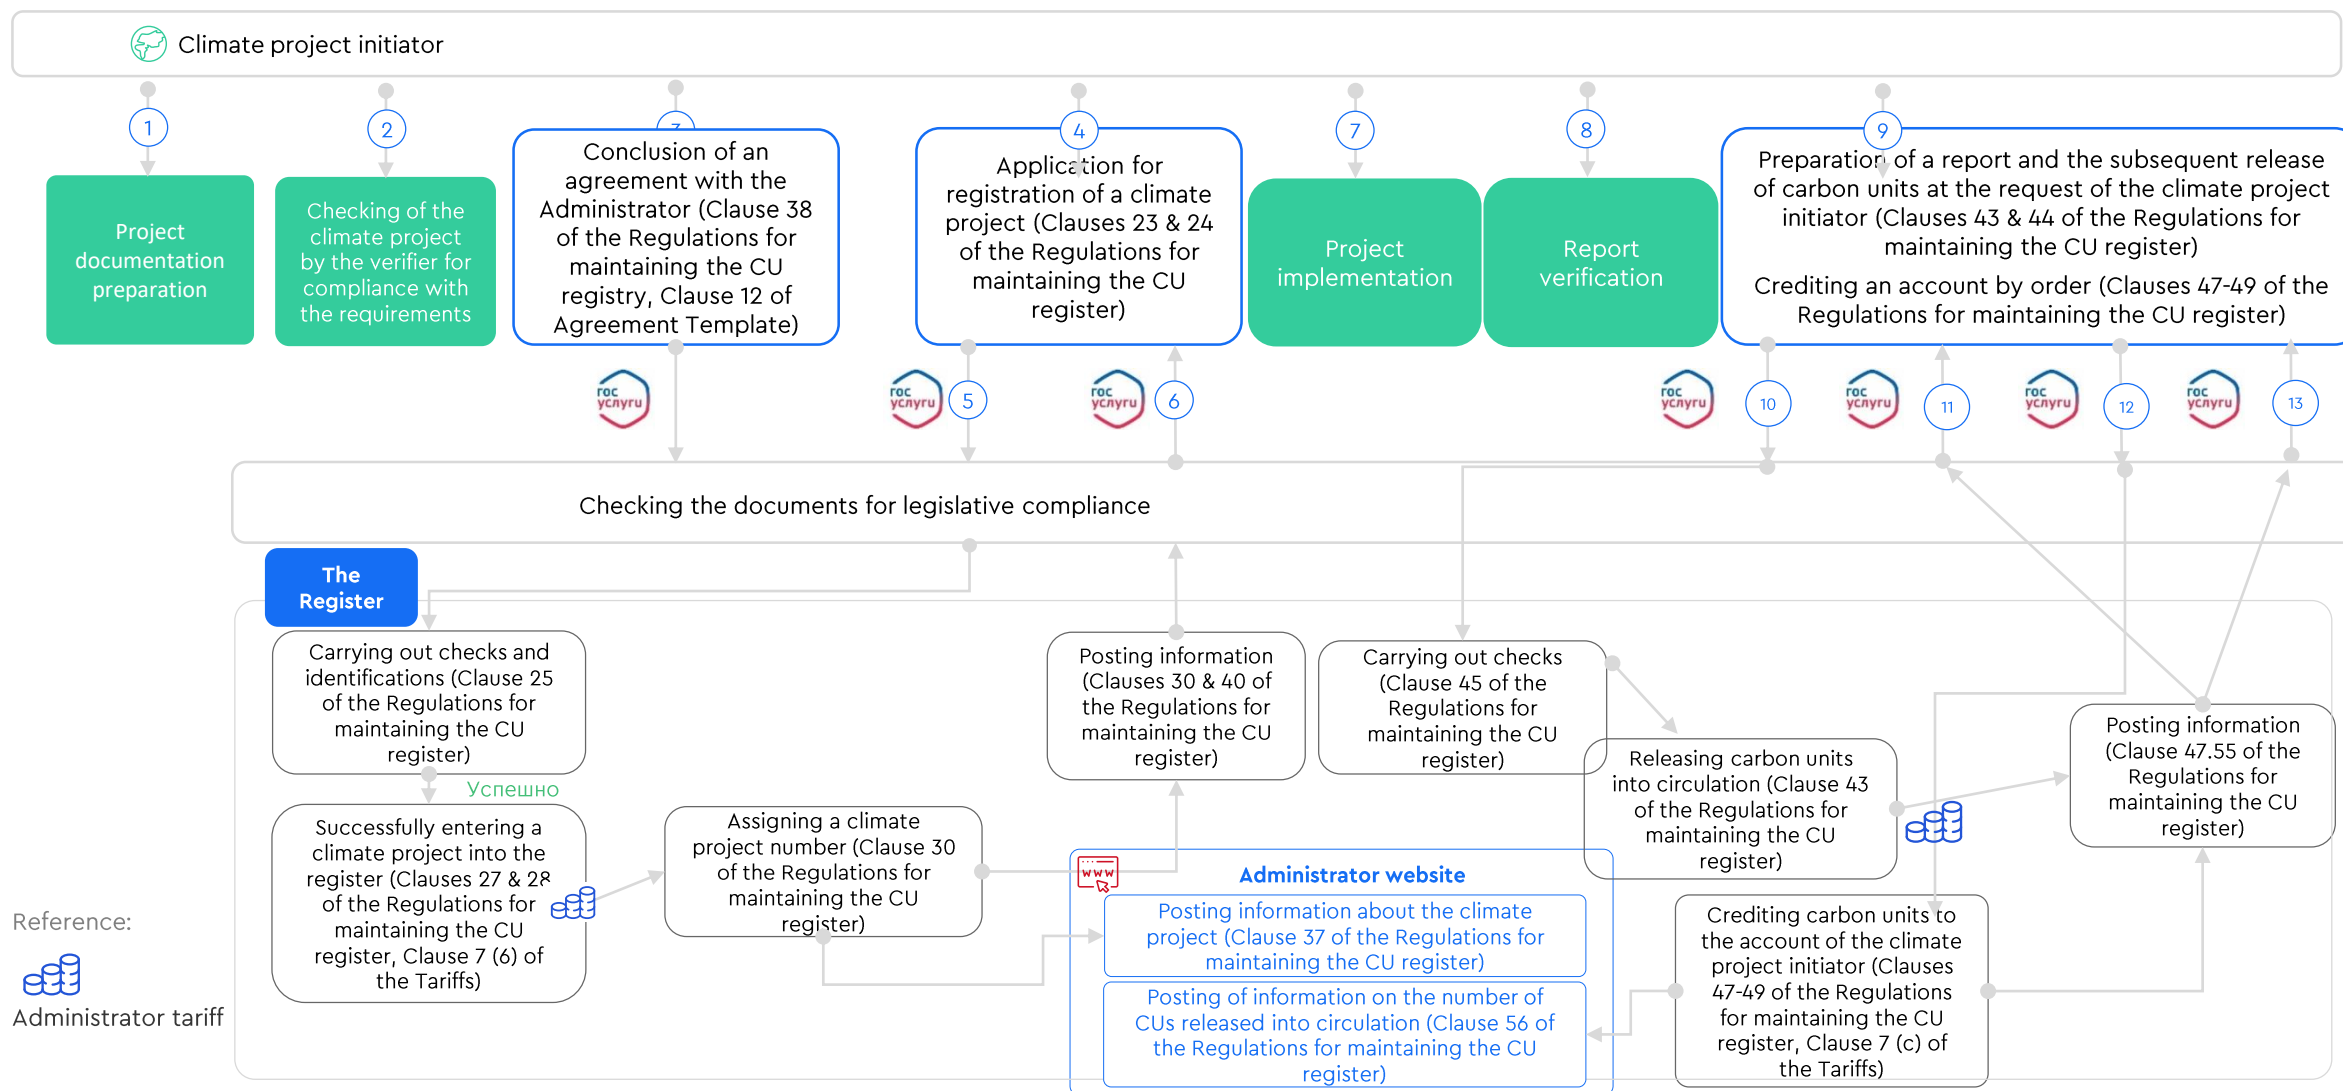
Climate project initiator

1

2

3

4

7

8

9

Project documentation preparation

Checking of the climate project by the verifier for compliance with the requirements

Conclusion of an agreement with the Administrator (Clause 38 of the Regulations for maintaining the CU registry, Clause 12 of Agreement Template)

Application for registration of a climate project (Clauses 23 & 24 of the Regulations for maintaining the CU register)

Project implementation

Report verification

Preparation of a report and the subsequent release of carbon units at the request of the climate project initiator (Clauses 43 & 44 of the Regulations for maintaining the CU register)

Crediting an account by order (Clauses 47-49 of the Regulations for maintaining the CU register)

гос услуги

гос услуги 5

гос услуги 6

гос услуги 10

гос услуги 11

гос услуги 12

гос услуги 13

Checking the documents for legislative compliance

The Register

Carrying out checks and identifications (Clause 25 of the Regulations for maintaining the CU register)

Успешно

Successfully entering a climate project into the register (Clauses 27 & 28 of the Regulations for maintaining the CU register, Clause 7 (6) of the Tariffs)

Assigning a climate project number (Clause 30 of the Regulations for maintaining the CU register)

Posting information (Clauses 30 & 40 of the Regulations for maintaining the CU register)

Carrying out checks (Clause 45 of the Regulations for maintaining the CU register)

Releasing carbon units into circulation (Clause 43 of the Regulations for maintaining the CU register)

Posting information (Clause 47.55 of the Regulations for maintaining the CU register)

www

Administrator website

Posting information about the climate project (Clause 37 of the Regulations for maintaining the CU register)

Posting of information on the number of CUs released into circulation (Clause 56 of the Regulations for maintaining the CU register)

Crediting carbon units to the account of the climate project initiator (Clauses 47-49 of the Regulations for maintaining the CU register, Clause 7 (c) of the Tariffs)

Reference:

Administrator tariff